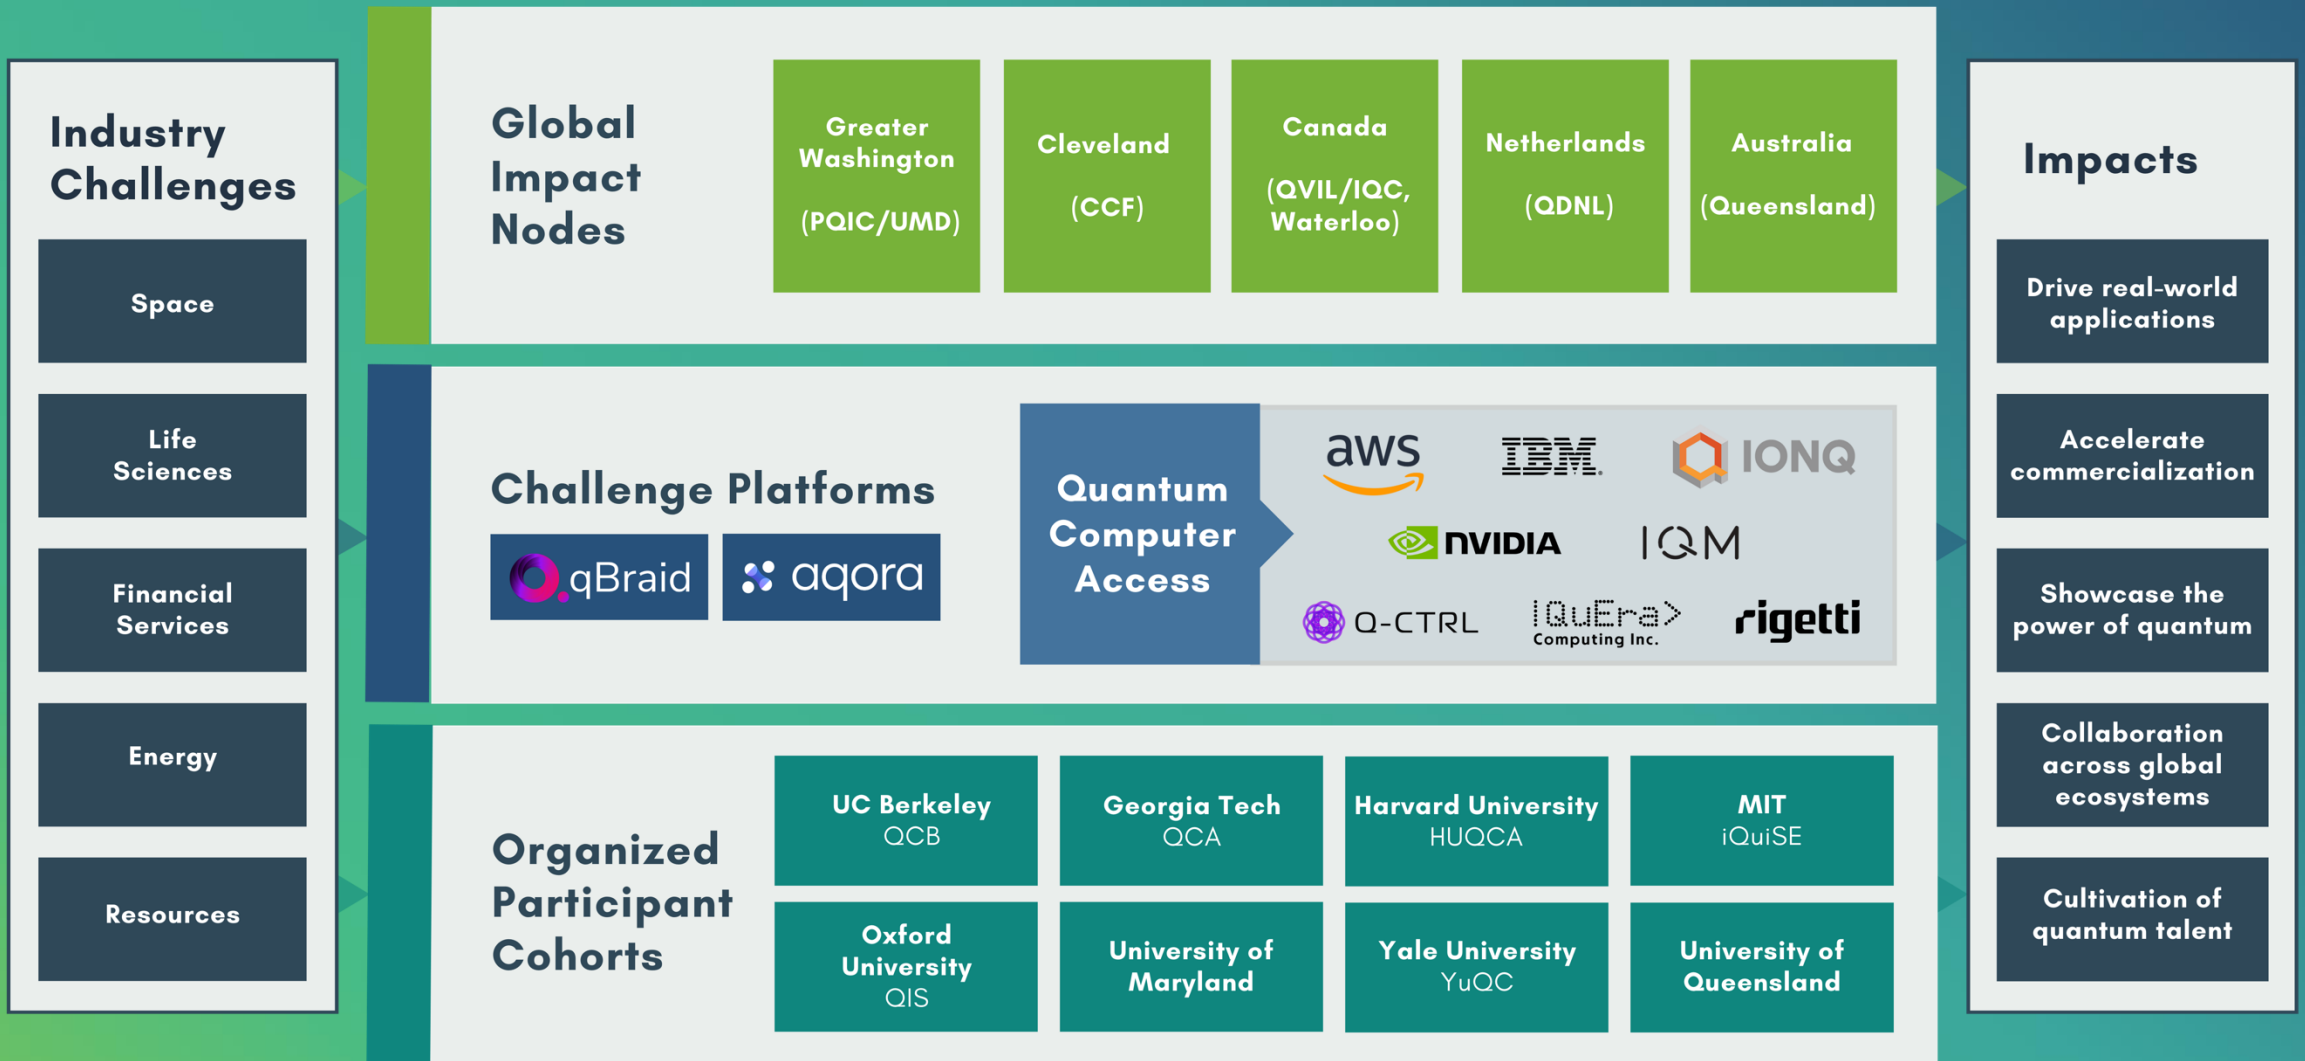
Industry Challenges

Space

Life Sciences

Financial Services

Energy

Resources

Global Impact Nodes

Greater Washington

(PQIC/UMD)

Cleveland

(CCF)

Canada

(QVIL/IQC, Waterloo)

Netherlands

(QDNL)

Australia

(Queensland)

Challenge Platforms

qBraid

aqora

Quantum Computer Access

aws

IBM

IONQ

NVIDIA

IQM

Q-CTRL

QuEra Computing Inc.

rigetti

Organized Participant Cohorts

UC Berkeley QCB

Georgia Tech QCA

Harvard University HUQCA

MIT iQuISE

Oxford University QIS

University of Maryland

Yale University YuQC

University of Queensland

Impacts

Drive real-world applications

Accelerate commercialization

Showcase the power of quantum

Collaboration across global ecosystems

Cultivation of quantum talent